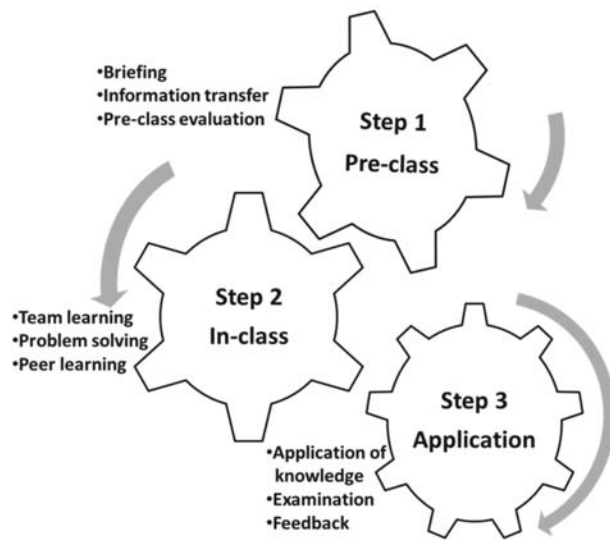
•Briefing
•Information transfer
•Pre-class evaluation

Step 1
Pre-class

•Team learning
•Problem solving
•Peer learning

Step 2
In-class

Step 3
Application

•Application of knowledge
•Examination
•Feedback